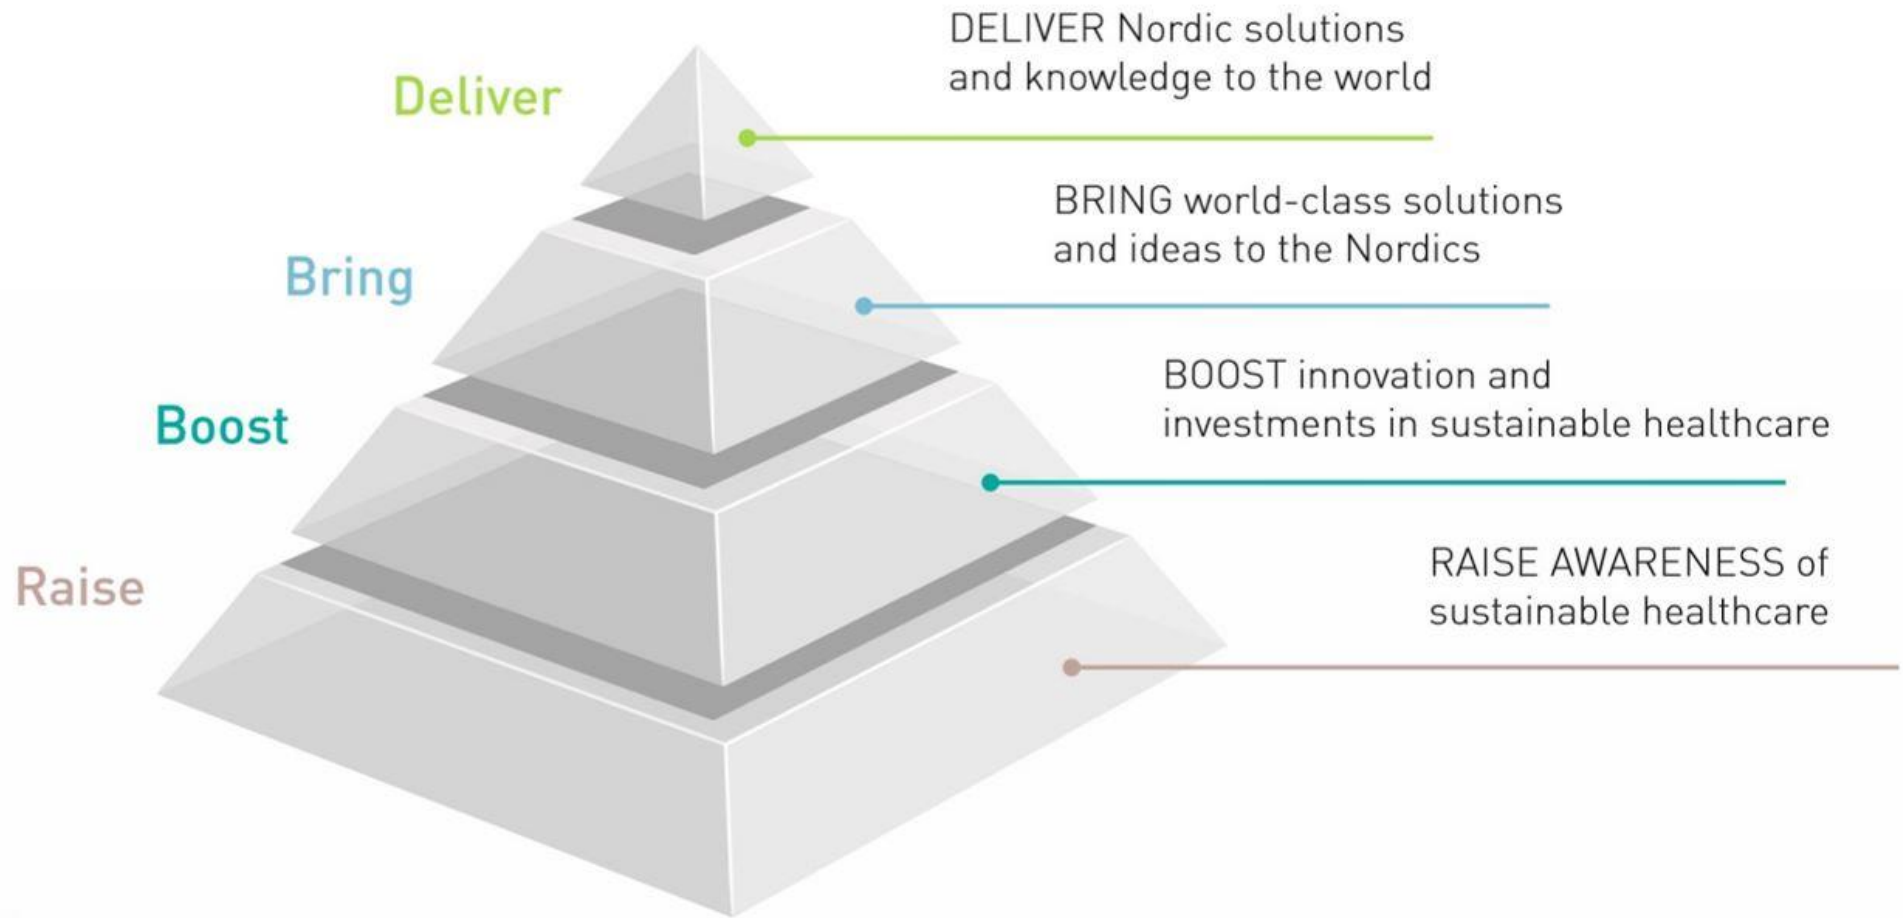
Deliver

DELIVER Nordic solutions and knowledge to the world

Bring

BRING world-class solutions and ideas to the Nordics

Boost

BOOST innovation and investments in sustainable healthcare

Raise

RAISE AWARENESS of sustainable healthcare